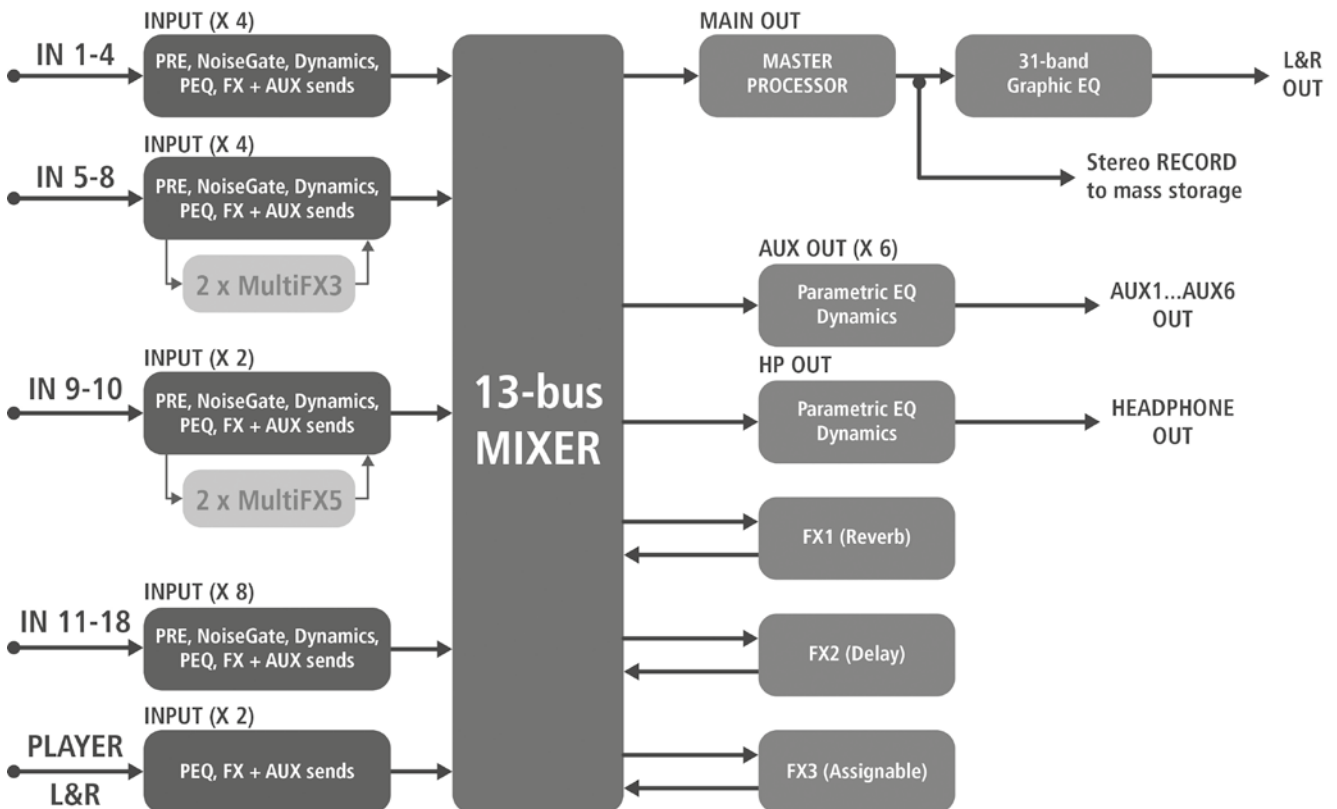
INPUT (X 4)

IN 1-4

PRE, NoiseGate, Dynamics, PEQ, FX + AUX sends

INPUT (X 4)

IN 5-8

PRE, NoiseGate, Dynamics, PEQ, FX + AUX sends

2 x MultiFX3

INPUT (X 2)

IN 9-10

PRE, NoiseGate, Dynamics, PEQ, FX + AUX sends

2 x MultiFX5

INPUT (X 8)

IN 11-18

PRE, NoiseGate, Dynamics, PEQ, FX + AUX sends

INPUT (X 2)

PLAYER L&R

PEQ, FX + AUX sends

13-bus MIXER

MAIN OUT

MASTER PROCESSOR

31-band Graphic EQ

L&R OUT

Stereo RECORD to mass storage

AUX OUT (X 6)

Parametric EQ Dynamics

AUX1...AUX6 OUT

HP OUT

Parametric EQ Dynamics

HEADPHONE OUT

FX1 (Reverb)

FX2 (Delay)

FX3 (Assignable)